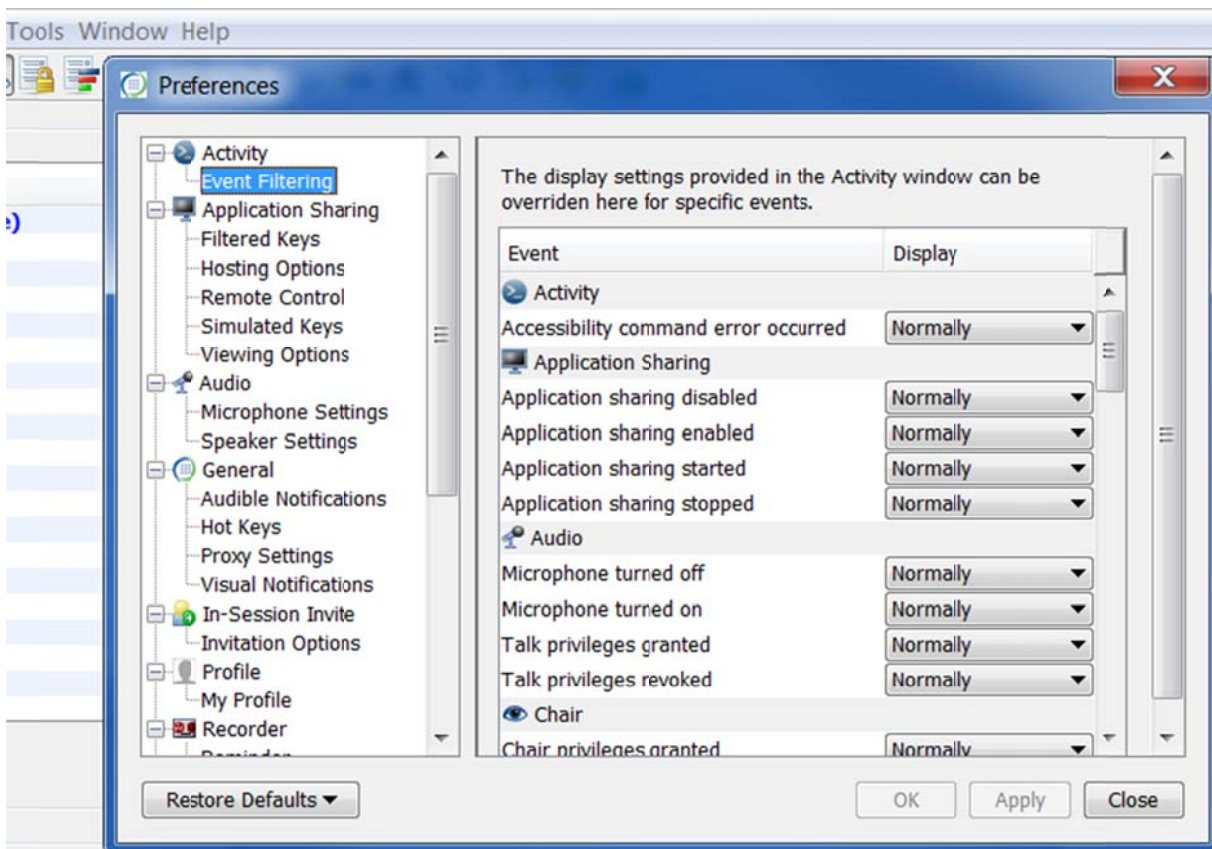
Tools Window Help

Preferences

Activity
Event Filtering
Application Sharing
Filtered Keys
Hosting Options
Remote Control
Simulated Keys
Viewing Options
Audio
Microphone Settings
Speaker Settings
General
Audible Notifications
Hot Keys
Proxy Settings
Visual Notifications
In-Session Invite
Invitation Options
Profile
My Profile
Recorder
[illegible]

The display settings provided in the Activity window can be overriden here for specific events.

| Event | Display |
|---|---|
| Activity | |
| Accessibility command error occurred | Normally |
| Application Sharing | |
| Application sharing disabled | Normally |
| Application sharing enabled | Normally |
| Application sharing started | Normally |
| Application sharing stopped | Normally |
| Audio | |
| Microphone turned off | Normally |
| Microphone turned on | Normally |
| Talk privileges granted | Normally |
| Talk privileges revoked | Normally |
| Chair | |
| Chair privileges granted | Normally |

Restore Defaults
OK Apply Close